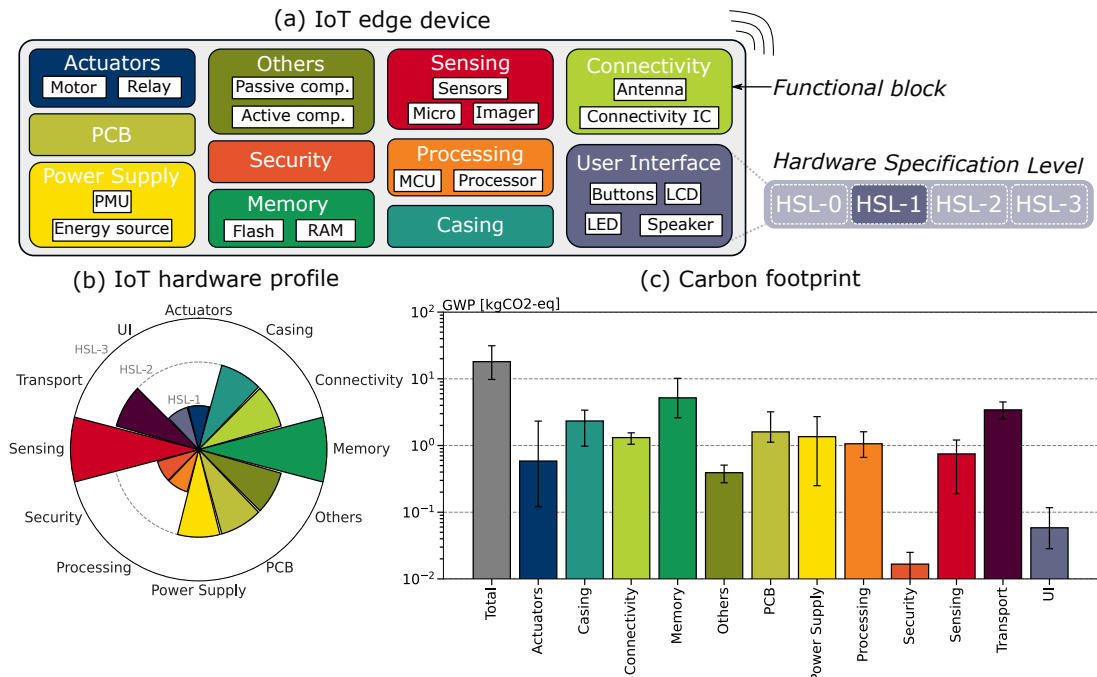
(a) IoT edge device

Actuators
Motor
Relay

Others
Passive comp.
Active comp.

Sensing
Sensors
Micro
Imager

Connectivity
Antenna
Connectivity IC

Functional block

PCB

Security

Processing
MCU
Processor

User Interface
Buttons
LCD
LED
Speaker

Power Supply
PMU
Energy source

Memory
Flash
RAM

Casing

Hardware Specification Level
HSL-0
HSL-1
HSL-2
HSL-3

(b) IoT hardware profile

Actuators
Casing
Connectivity
Memory
Others
PCB
Power Supply
Processing
Security
Sensing
Transport
UI
HSL-3
HSL-2
HSL-1

(c) Carbon footprint

GWP [kgCO2-eq]
$10^2$
$10^1$
$10^0$
$10^{-1}$
$10^{-2}$

Total
Actuators
Casing
Connectivity
Memory
Others
PCB
Power Supply
Processing
Security
Sensing
Transport
UI